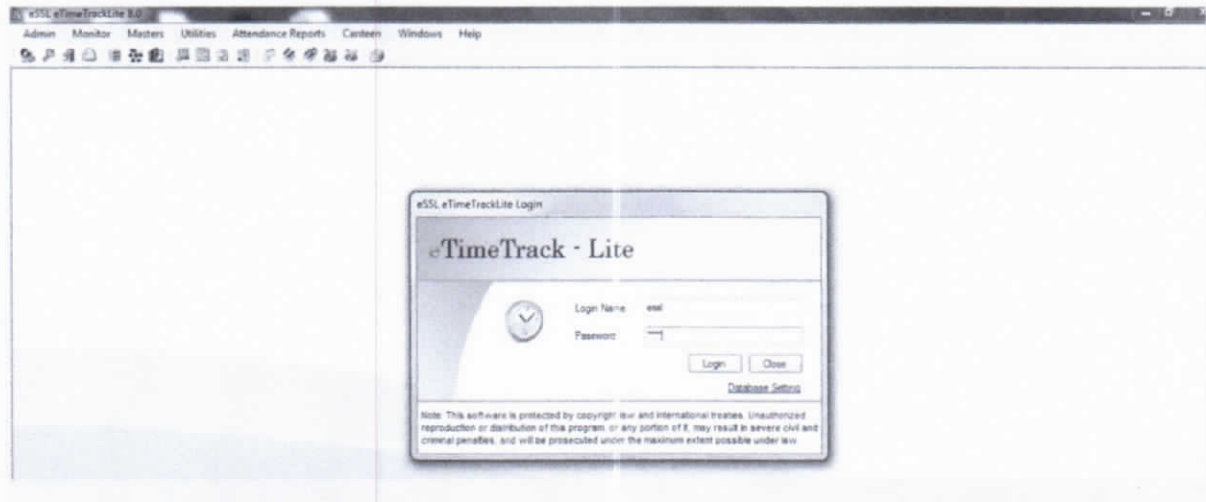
eSSL eTimeTrackLite 8.0

Admin Monitor Masters Utilities Attendence Reports Canteen Windows Help

eSSL eTimeTrackLite Login

eTimeTrack - Lite

Login Name essl

Password ****

Login Close

Database Setting

Note: This software is protected by copyright law and international treaties. Unauthorized reproduction or distribution of this program, or any portion of it, may result in severe civil and criminal penalties, and will be prosecuted under the maximum extent possible under law.